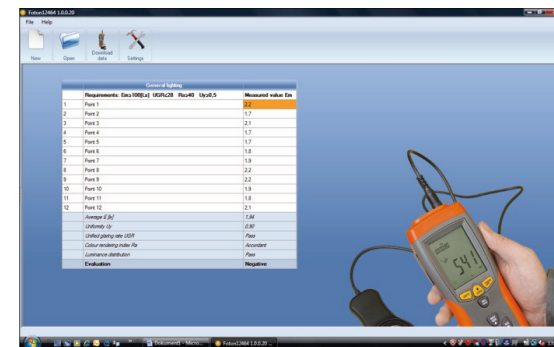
Foton12464 1.0.0.20

File Help

New Open Download data Settings

General lighting

| | Requirements: Em≥100[Lx] UGR≤28 Ra≥40 Uo≥0.5 | Measured value Em |
|---|---|---|
| 1 | Point 1 | 2.2 |
| 2 | Point 2 | 1.7 |
| 3 | Point 3 | 2.1 |
| 4 | Point 4 | 1.7 |
| 5 | Point 5 | 1.7 |
| 6 | Point 6 | 1.8 |
| 7 | Point 7 | 1.9 |
| 8 | Point 8 | 2.2 |
| 9 | Point 9 | 2.2 |
| 10 | Point 10 | 1.9 |
| 11 | Point 11 | 1.8 |
| 12 | Point 12 | 2.1 |
| | Average E [lx] | 1.94 |
| | Uniformity Uo | 0.80 |
| | Unified glaring rate UGR | Pass |
| | Colour rendering index Ra | Accordant |
| | Luminance distribution | Pass |
| | Evaluation | Negative |

541

Dokument1 - Micro... Foton12464 1.0.0.20